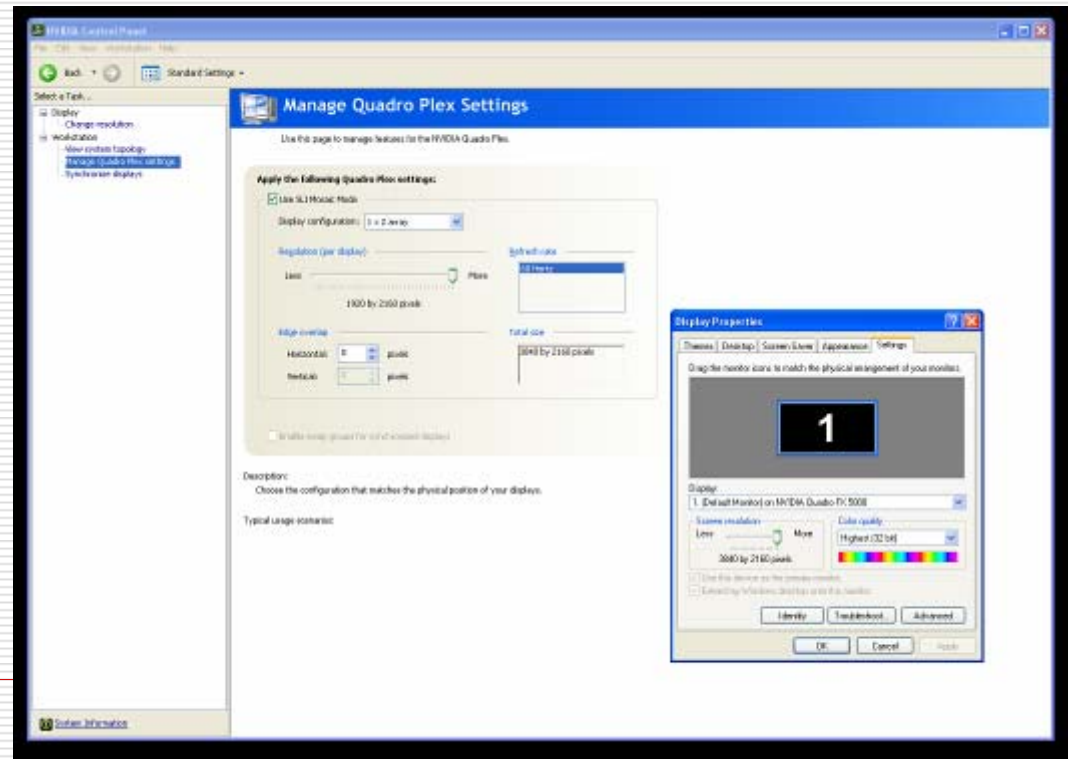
NVIDIA Control Panel

File Edit View Workstation Help

Back Standard Settings

Select a Task...
Display
Change resolution
Workstation
View system topology
Manage Quadro Plex settings
Synchronize displays

Manage Quadro Plex Settings

Use this page to manage features for the NVIDIA Quadro Plex.

Apply the following Quadro Plex settings:

Use SLI Mosaic Mode

Display configuration: 1 x 2 Array

Resolution (per display)

Less More

1920 by 2160 pixels

Refresh rate

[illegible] Hertz

Edge overlap

Horizontal: 0 pixels

Vertical: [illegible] pixels

Total size

3840 by 2160 pixels

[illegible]

Description:
Choose the configuration that matches the physical position of your displays.

Typical usage scenarios:

System Information

Display Properties

Themes Desktop Screen Saver Appearance Settings

Drag the monitor icons to match the physical arrangement of your monitors.

1

Display:
1. (Default Monitor) on NVIDIA Quadro FX 5000

Screen resolution
Less More
3840 by 2160 pixels

Color quality
Highest (32 bit)

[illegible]
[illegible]

Identify Troubleshoot Advanced

OK Cancel Apply